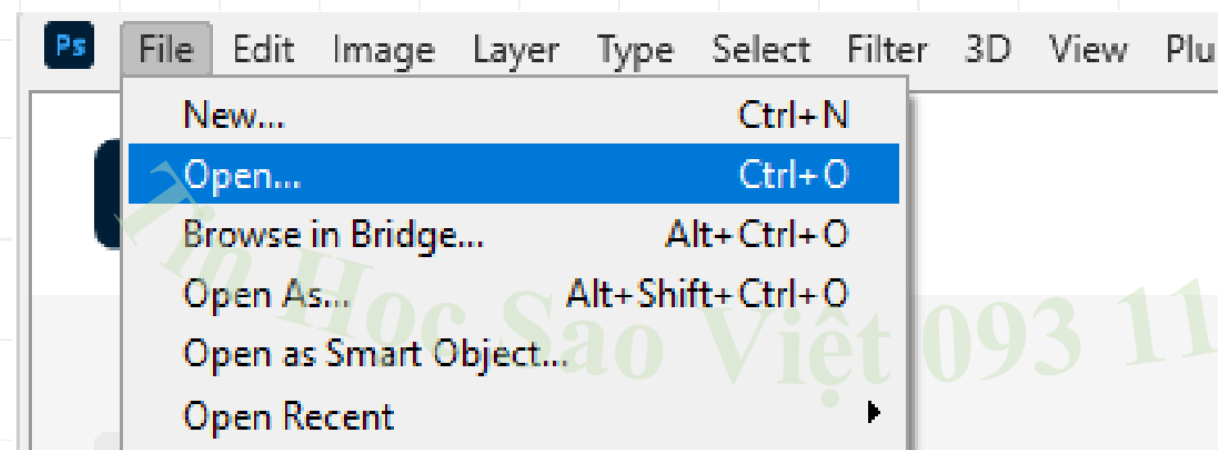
Ps File Edit Image Layer Type Select Filter 3D View Plu

New... Ctrl+N
Open... Ctrl+O
Browse in Bridge... Alt+Ctrl+O
Open As... Alt+Shift+Ctrl+O
Open as Smart Object...
Open Recent

Tin Học Sao Việt 093 11